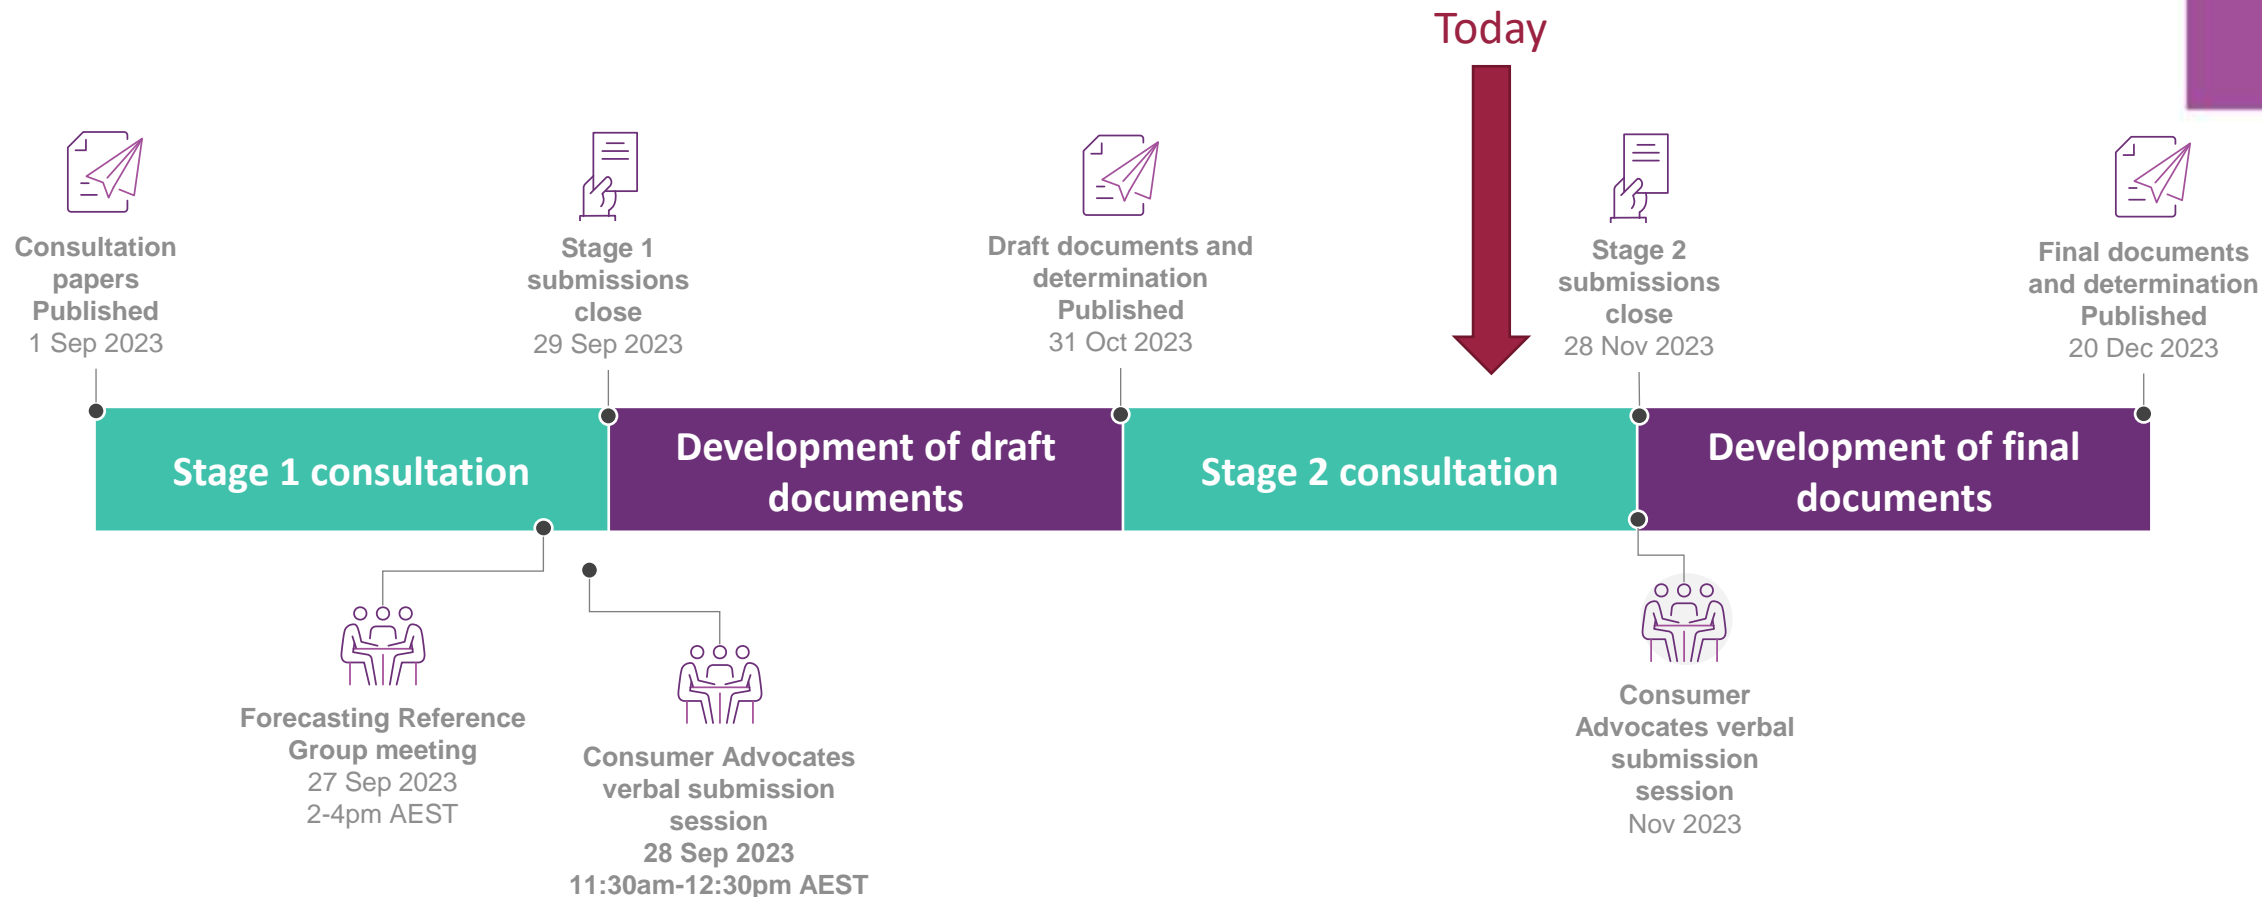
Today

Consultation papers Published
1 Sep 2023

Stage 1 submissions close
29 Sep 2023

Draft documents and determination Published
31 Oct 2023

Stage 2 submissions close
28 Nov 2023

Final documents and determination Published
20 Dec 2023

Stage 1 consultation

Development of draft documents

Stage 2 consultation

Development of final documents

Forecasting Reference Group meeting
27 Sep 2023
2-4pm AEST

Consumer Advocates verbal submission session
28 Sep 2023
11:30am-12:30pm AEST

Consumer Advocates verbal submission session
Nov 2023